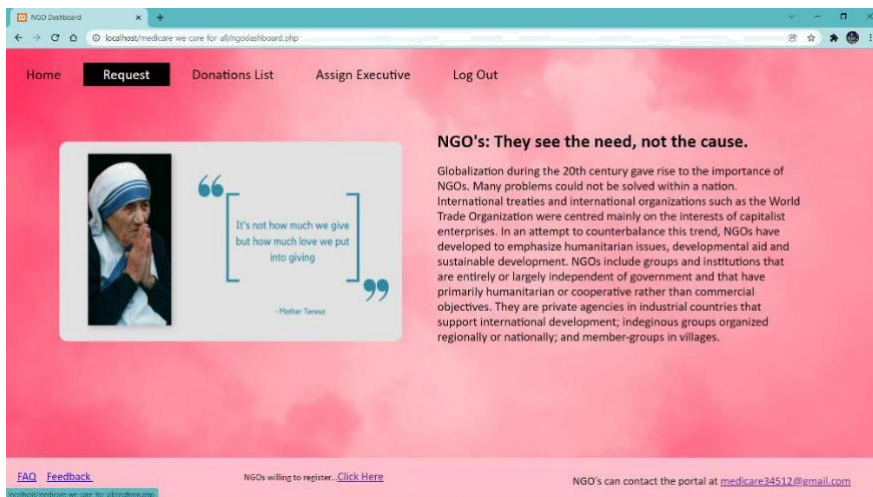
NGO Dashboard

localhost/medicare we care for all/ngodashboard.php

Home Request Donations List Assign Executive Log Out

66 It's not how much we give but how much love we put into giving 99

- Mother Teresa

NGO's: They see the need, not the cause.

Globalization during the 20th century gave rise to the importance of NGOs. Many problems could not be solved within a nation. International treaties and international organizations such as the World Trade Organization were centred mainly on the interests of capitalist enterprises. In an attempt to counterbalance this trend, NGOs have developed to emphasize humanitarian issues, developmental aid and sustainable development. NGOs include groups and institutions that are entirely or largely independent of government and that have primarily humanitarian or cooperative rather than commercial objectives. They are private agencies in industrial countries that support international development; indeginous groups organized regionally or nationally; and member-groups in villages.

FAQ Feedback

NGOs willing to register...Click Here

NGO's can contact the portal at medicare34512@gmail.com

localhost/medicare we care for all/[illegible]